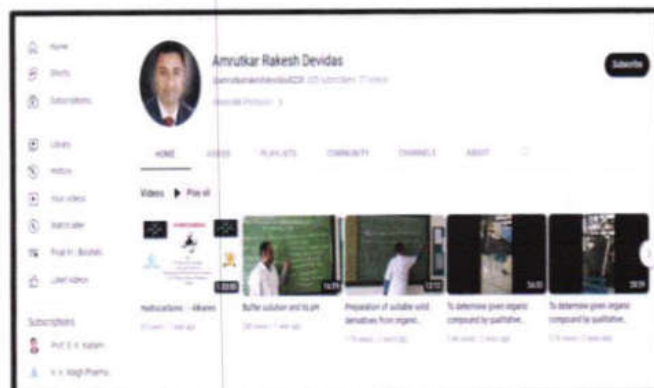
Home
Shorts
Subscriptions
Library
History
Your videos
Watch later
Final Yr. Booklets
Liked videos
Subscriptions
Prof. S. K. Kailam
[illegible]

Amrutkar Rakesh Devidas
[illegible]
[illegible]
Subscribe

HOME VIDEOS PLAYLISTS COMMUNITY CHANNELS ABOUT

Videos ▶ Play all

Hydrocarbons - Alkanes
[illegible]

Buffer solution and its pH
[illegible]

Preparation of suitable solid derivatives from organic...
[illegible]

To determine given organic compound by qualitative...
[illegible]

To determine given organic compound by qualitative...
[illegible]